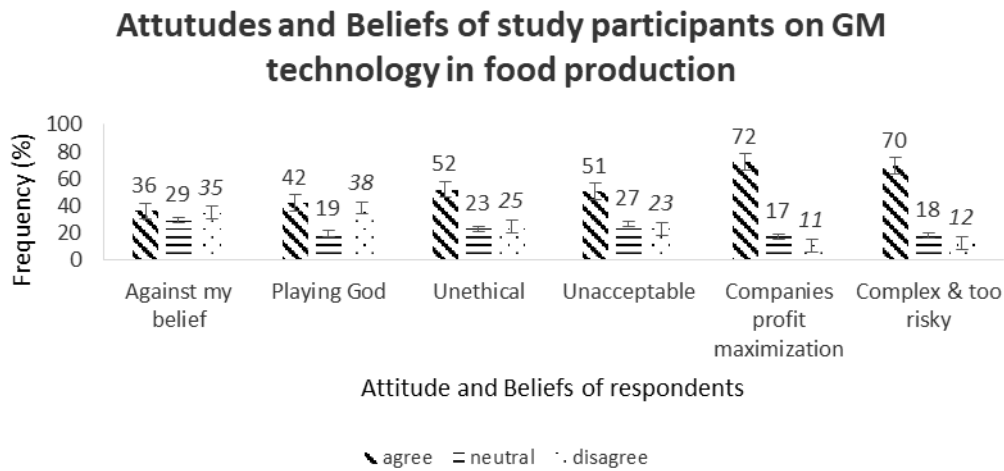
Attutudes and Beliefs of study participants on GM technology in food production

Frequency (%)

100
80
60
40
20
0

36 29 35
42 19 38
52 23 25
51 27 23
72 17 11
70 18 12

Against my belief
Playing God
Unethical
Unacceptable
Companies profit maximization
Complex & too risky

Attitude and Beliefs of respondents

agree
neutral
disagree